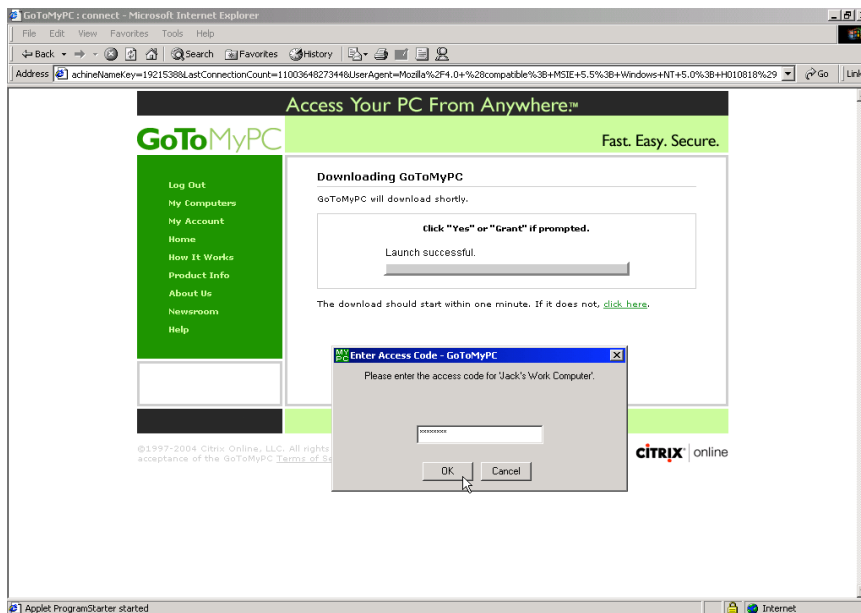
GoToMyPC : connect - Microsoft Internet Explorer

File Edit View Favorites Tools Help

Back Search Favorites History

Address achineNameKey=1921538&LastConnectionCount=1100364827344&UserAgent=Mozilla%2F4.0+%28compatible%3B+MSIE+5.5%3B+Windows+NT+5.0%3B+H010818%29 Go Link

Access Your PC From Anywhere™

GoToMyPC

Fast. Easy. Secure.

Log Out
My Computers
My Account
Home
How It Works
Product Info
About Us
Newsroom
Help

Downloading GoToMyPC

GoToMyPC will download shortly.

Click "Yes" or "Grant" if prompted.

Launch successful.

The download should start within one minute. If it does not, click here.

Enter Access Code - GoToMyPC

Please enter the access code for 'Jack's Work Computer'.

OK Cancel

©1997-2004 Citrix Online, LLC. All rights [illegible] acceptance of the GoToMyPC Terms of Se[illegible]

CiTRIX | online

Applet ProgramStarter started

Internet